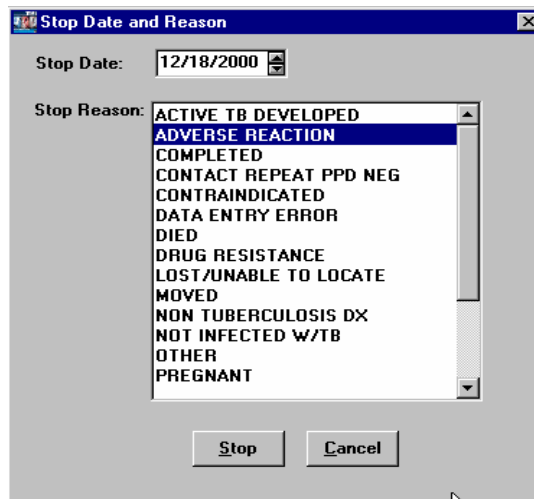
Stop Date and Reason

Stop Date: 12/18/2000

Stop Reason:
ACTIVE TB DEVELOPED
ADVERSE REACTION
COMPLETED
CONTACT REPEAT PPD NEG
CONTRAINDICATED
DATA ENTRY ERROR
DIED
DRUG RESISTANCE
LOST/UNABLE TO LOCATE
MOVED
NON TUBERCULOSIS DX
NOT INFECTED W/TB
OTHER
PREGNANT

Stop
Cancel